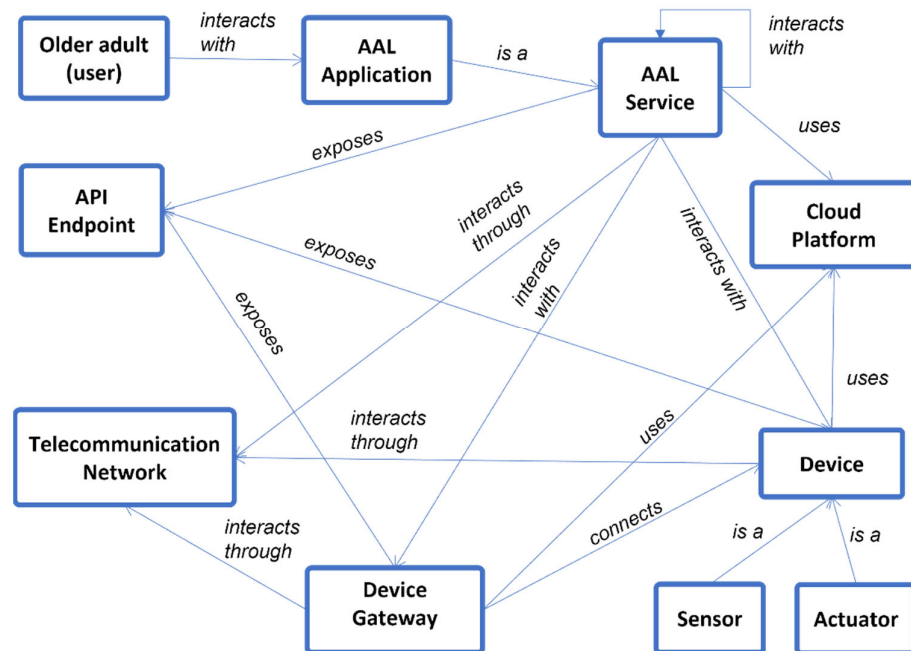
Older adult (user)

interacts with

AAL Application

is a

AAL Service

interacts with

uses

exposes

API Endpoint

interacts through

interacts with

interacts with

Cloud Platform

exposes

exposes

uses

interacts through

Telecommunication Network

uses

Device

interacts through

connects

is a

is a

Device Gateway

Sensor

Actuator